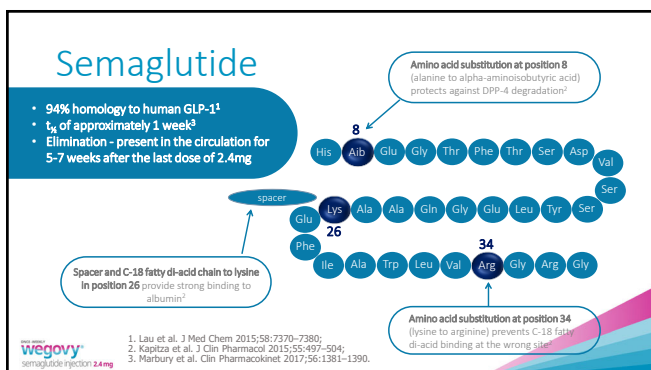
Semaglutide

- 94% homology to human GLP-1$^1$
- $t_{½}$ of approximately 1 week$^3$
- Elimination - present in the circulation for 5-7 weeks after the last dose of 2.4mg

Amino acid substitution at position 8 (alanine to alpha-aminoisobutyric acid) protects against DPP-4 degradation$^2$

8

His Aib Glu Gly Thr Phe Thr Ser Asp Val Ser

spacer

Glu Lys Ala Ala Gln Gly Glu Leu Tyr Ser

26

Phe

34

Ile Ala Trp Leu Val Arg Gly Arg Gly

Spacer and C-18 fatty di-acid chain to lysine in position 26 provide strong binding to albumin$^2$

Amino acid substitution at position 34 (lysine to arginine) prevents C-18 fatty di-acid binding at the wrong site$^2$

wegovy
semaglutide injection 2.4 mg

1. Lau et al. J Med Chem 2015;58:7370–7380;
2. Kapitza et al. J Clin Pharmacol 2015;55:497–504;
3. Marbury et al. Clin Pharmacokinet 2017;56:1381–1390.